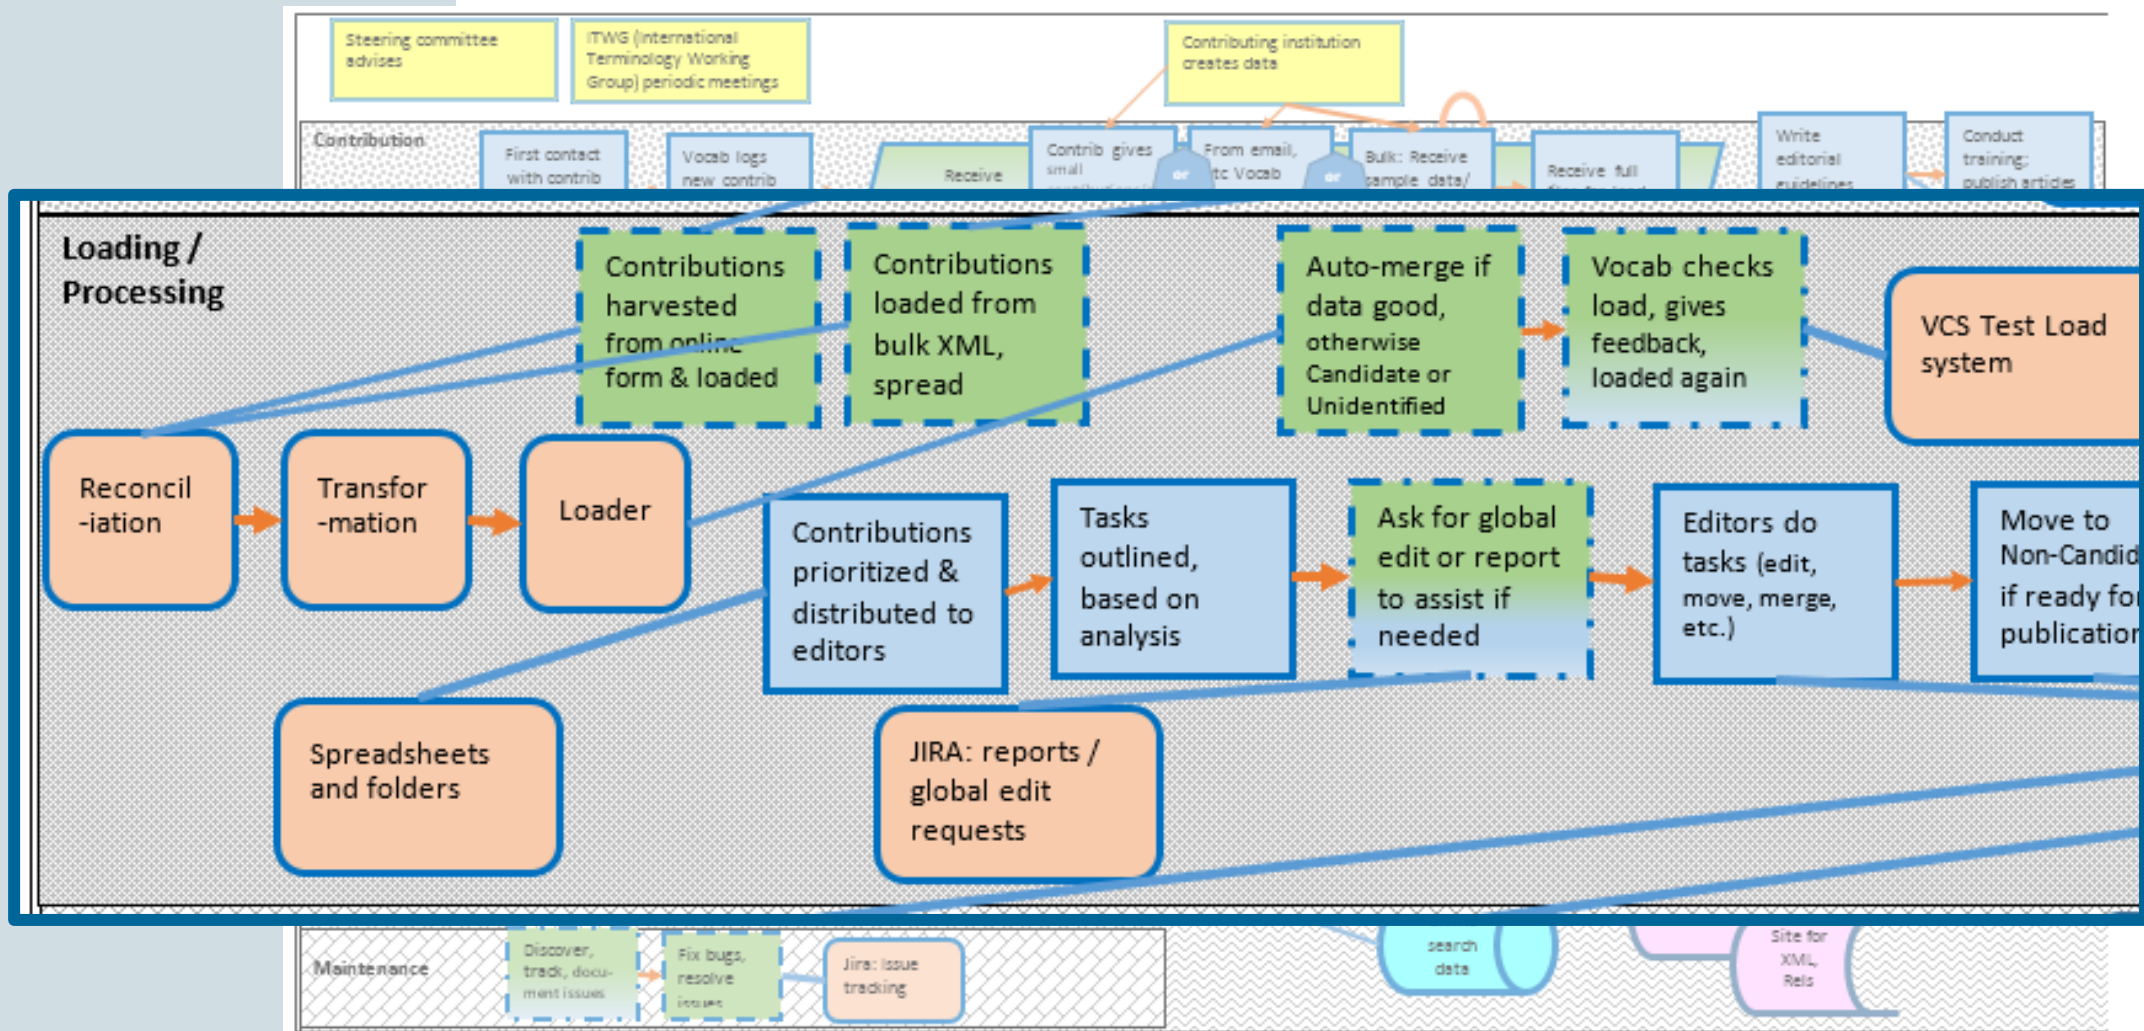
Steering committee advises

ITWG (International Terminology Working Group) periodic meetings

Contributing institution creates data

Contribution

First contact with contrib

Vocab logs new contrib

Receive

Contrib gives small

From email, tc Vocab

Bulk: Receive sample data/

Receive full

Write editorial guidelines

Conduct training; publish articles

Loading / Processing

Contributions harvested from online form & loaded

Contributions loaded from bulk XML, spread

Auto-merge if data good, otherwise Candidate or Unidentified

Vocab checks load, gives feedback, loaded again

VCS Test Load system

Reconcil -iation

Transfor -mation

Loader

Contributions prioritized & distributed to editors

Tasks outlined, based on analysis

Ask for global edit or report to assist if needed

Editors do tasks (edit, move, merge, etc.)

Move to Non-Candid if ready fo publicatio

Spreadsheets and folders

JIRA: reports / global edit requests

Maintenance

Discover, track, document issues

Fix bugs, resolve issues

Jira: issue tracking

search data

Site for XML, Rels